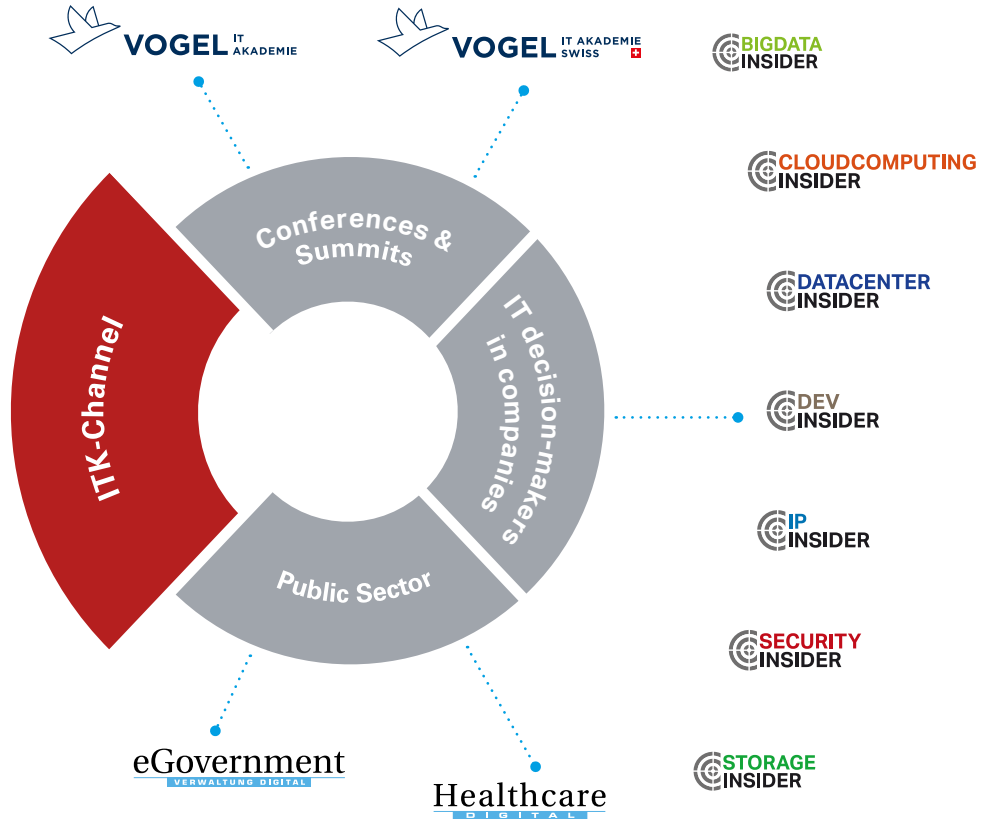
VOGEL IT AKADEMIE

VOGEL IT AKADEMIE SWISS

BIGDATA INSIDER

CLOUDCOMPUTING INSIDER

DATACENTER INSIDER

DEV INSIDER

IP INSIDER

SECURITY INSIDER

STORAGE INSIDER

Conferences & Summits

IT decision-makers in companies

Public Sector

ITK-Channel

eGovernment VERWALTUNG DIGITAL

Healthcare DIGITAL